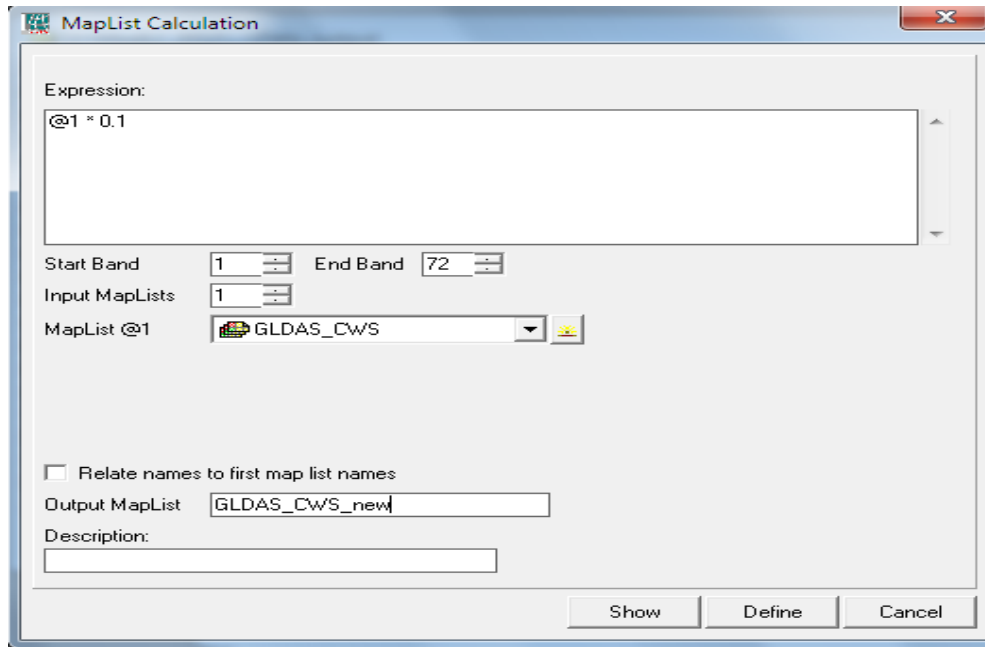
MapList Calculation

Expression:

@1 * 0.1

Start Band 1 End Band 72

Input MapLists 1

MapList @1 GLDAS_CWS

Relate names to first map list names

Output MapList GLDAS_CWS_new

Description:

Show Define Cancel